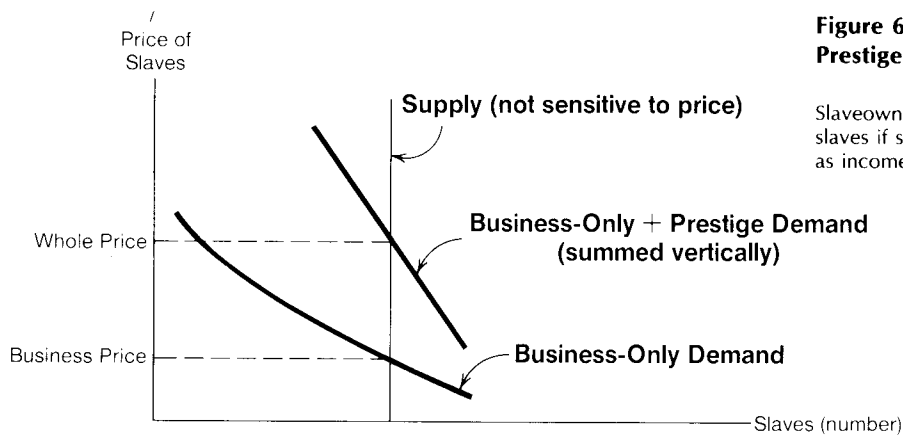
/
Price of Slaves

Figure 6
Prestige

Slaveown
slaves if s
as income

Supply (not sensitive to price)

Whole Price

Business-Only + Prestige Demand (summed vertically)

Business Price

Business-Only Demand

Slaves (number)